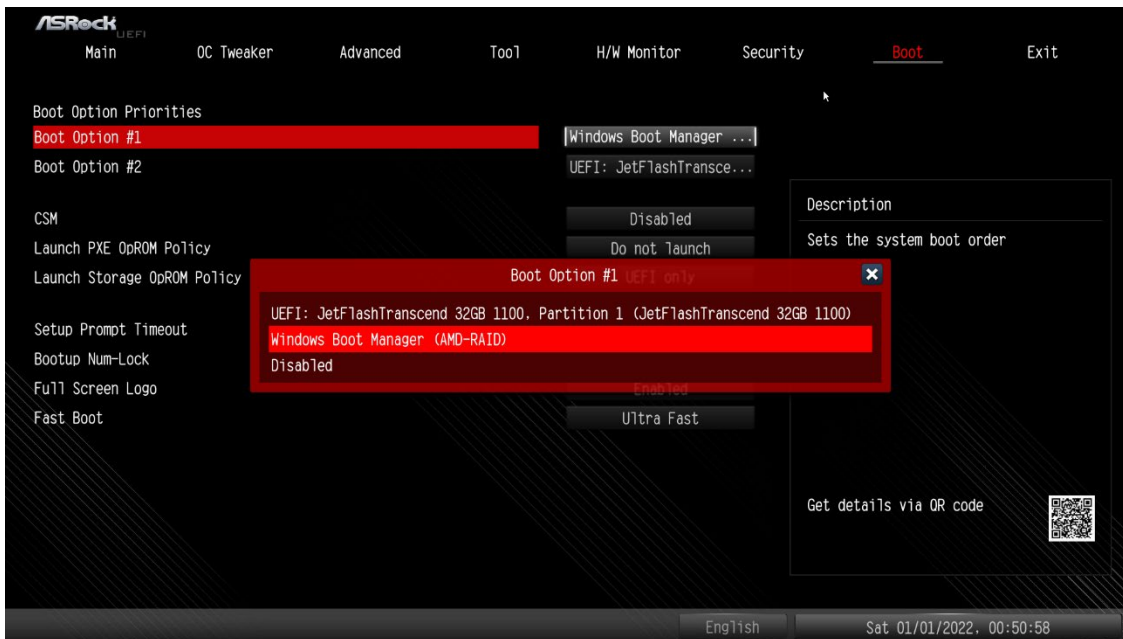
ASRock UEFI

Main OC Tweaker Advanced Tool H/W Monitor Security Boot Exit

Boot Option Priorities
Boot Option #1 Windows Boot Manager ...
Boot Option #2 UEFI: JetFlashTransce...

CSM Disabled
Launch PXE OpROM Policy Do not launch
Launch Storage OpROM Policy UEFI only

Setup Prompt Timeout
Bootup Num-Lock
Full Screen Logo Enabled
Fast Boot Ultra Fast

Boot Option #1
UEFI: JetFlashTranscend 32GB 1100, Partition 1 (JetFlashTranscend 32GB 1100)
Windows Boot Manager (AMD-RAID)
Disabled

Description
Sets the system boot order

Get details via QR code

English Sat 01/01/2022, 00:50:58